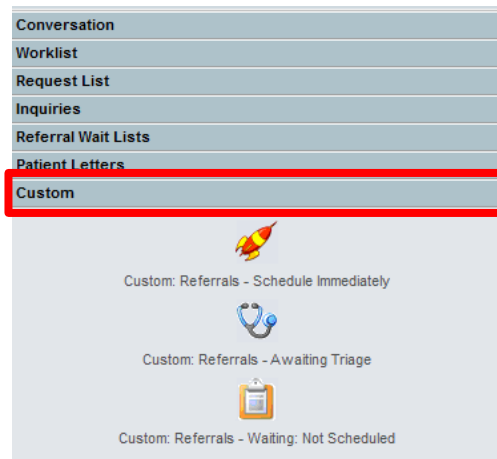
Conversation
Worklist
Request List
Inquiries
Referral Wait Lists
Patient Letters
Custom

Custom: Referrals - Schedule Immediately

Custom: Referrals - Awaiting Triage

Custom: Referrals - Waiting: Not Scheduled